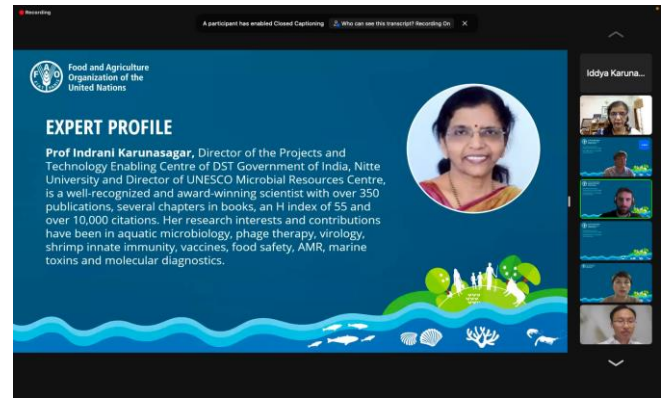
Recording

A participant has enabled Closed Captioning

Who can see this transcript? Recording On

Food and Agriculture Organization of the United Nations

EXPERT PROFILE

Prof Indrani Karunasagar, Director of the Projects and Technology Enabling Centre of DST Government of India, Nitte University and Director of UNESCO Microbial Resources Centre, is a well-recognized and award-winning scientist with over 350 publications, several chapters in books, an H index of 55 and over 10,000 citations. Her research interests and contributions have been in aquatic microbiology, phage therapy, virology, shrimp innate immunity, vaccines, food safety, AMR, marine toxins and molecular diagnostics.

Iddya Karuna...